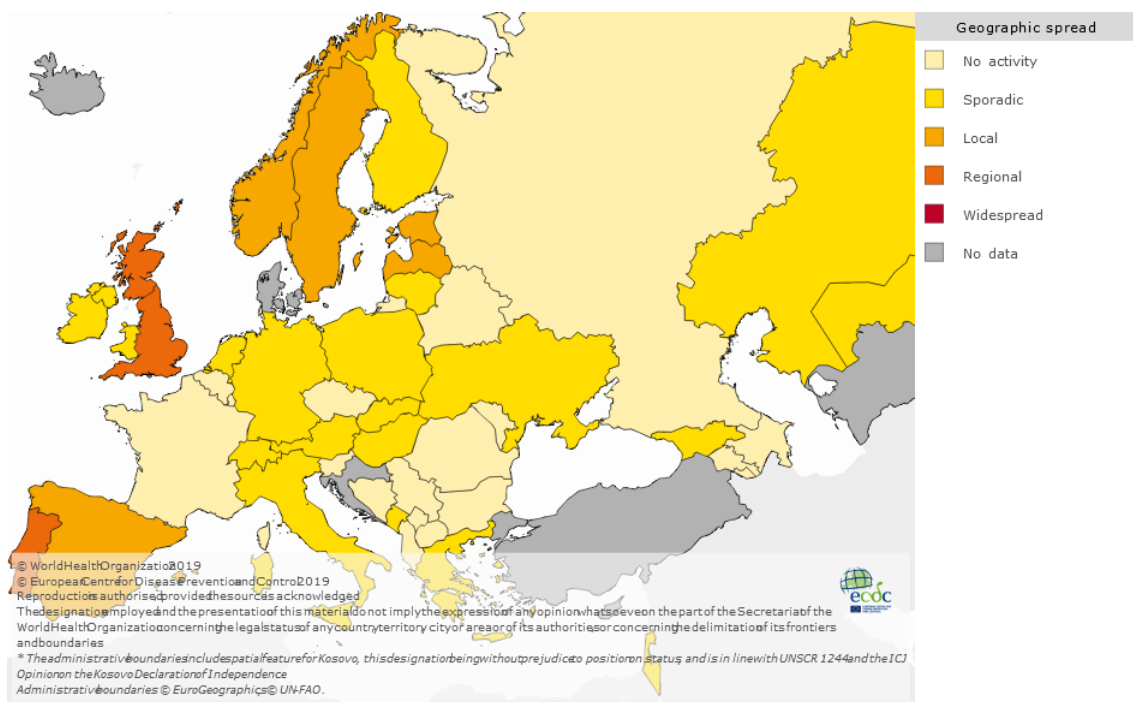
Geographic spread

No activity

Sporadic

Local

Regional

Widespread

No data

© World Health Organization 2019
© European Centre for Disease Prevention and Control 2019
Reproduction is authorised, provided the source is acknowledged.
The designations employed and the presentation of this material do not imply the expression of any opinion whatsoever on the part of the Secretariat of the World Health Organization concerning the legal status of any country, territory, city or area or of its authorities, or concerning the delimitation of its frontiers and boundaries.
* The administrative boundaries include spatial feature for Kosovo, this designation being without prejudice to position on status, and is in line with UNSCR 1244 and the ICJ Opinion on the Kosovo Declaration of Independence
Administrative boundaries © EuroGeographics © UN-FAO.

ecdc